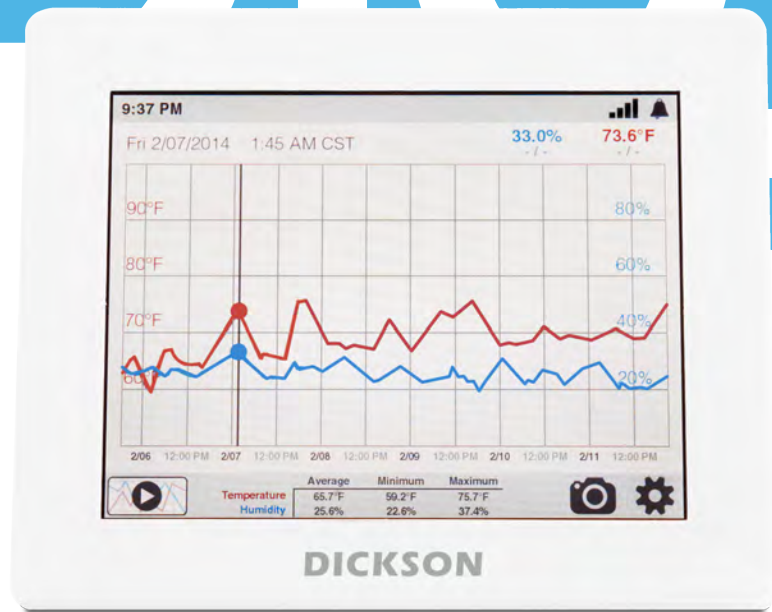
9:37 PM

Fri 2/07/2014 1:45 AM CST

33.0%
- / -

73.6°F
- / -

90°F
80°F
70°F
60°F

80%
60%
40%
20%

2/06 12:00 PM 2/07 12:00 PM 2/08 12:00 PM 2/09 12:00 PM 2/10 12:00 PM 2/11 12:00 PM

| | Average | Minimum | Maximum |
|---|---|---|---|
| Temperature | 65.7°F | 59.2°F | 75.7°F |
| Humidity | 25.6% | 22.6% | 37.4% |

DICKSON